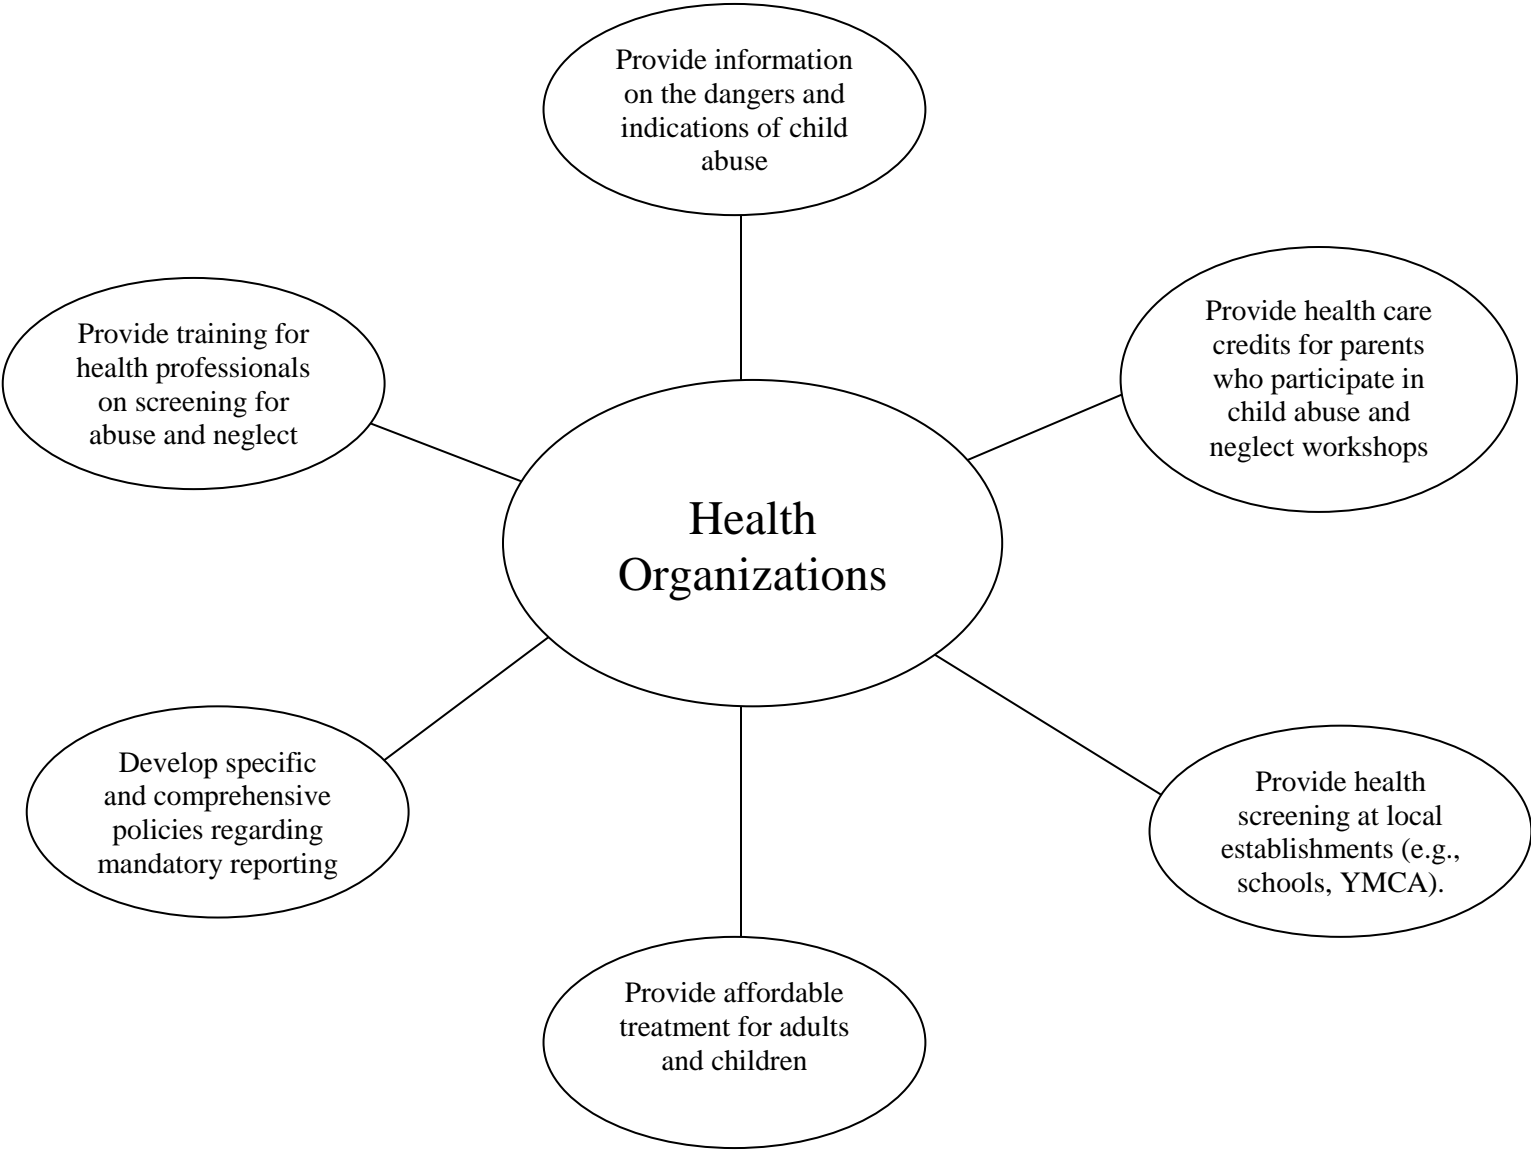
Provide information on the dangers and indications of child abuse

Provide training for health professionals on screening for abuse and neglect

Provide health care credits for parents who participate in child abuse and neglect workshops

Health Organizations

Develop specific and comprehensive policies regarding mandatory reporting

Provide health screening at local establishments (e.g., schools, YMCA).

Provide affordable treatment for adults and children